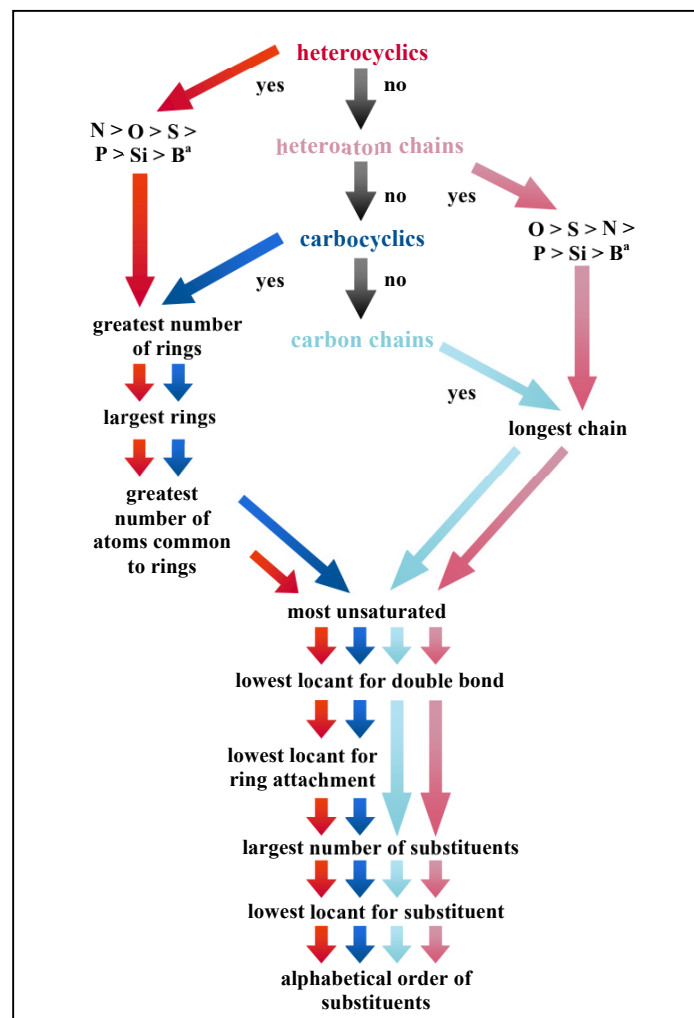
heterocyclics

yes

no

N > O > S > P > Si > B$^a$

heteroatom chains

no

yes

carbocyclics

O > S > N > P > Si > B$^a$

yes

no

greatest number of rings

carbon chains

largest rings

yes

longest chain

greatest number of atoms common to rings

most unsaturated

lowest locant for double bond

lowest locant for ring attachment

largest number of substituents

lowest locant for substituent

alphabetical order of substituents